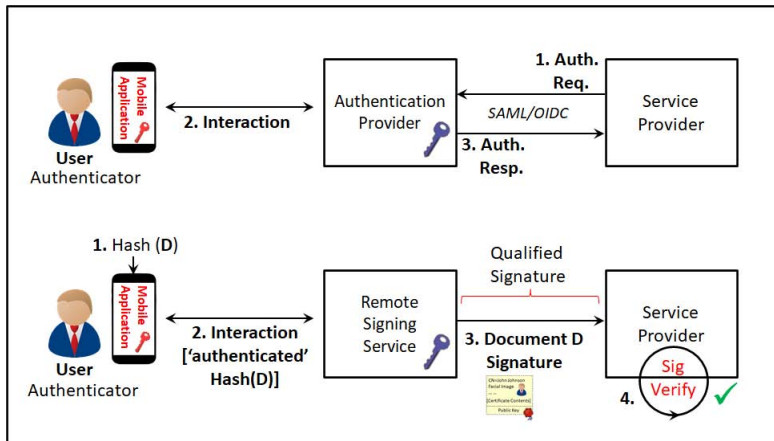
Mobile Application

User Authenticator

2. Interaction

Authentication Provider

1. Auth. Req.

SAML/OIDC

3. Auth. Resp.

Service Provider

1. Hash (D)

Mobile Application

User Authenticator

2. Interaction ['authenticated' Hash(D)]

Remote Signing Service

Qualified Signature

3. Document D Signature

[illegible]

Service Provider

Sig Verify

4.